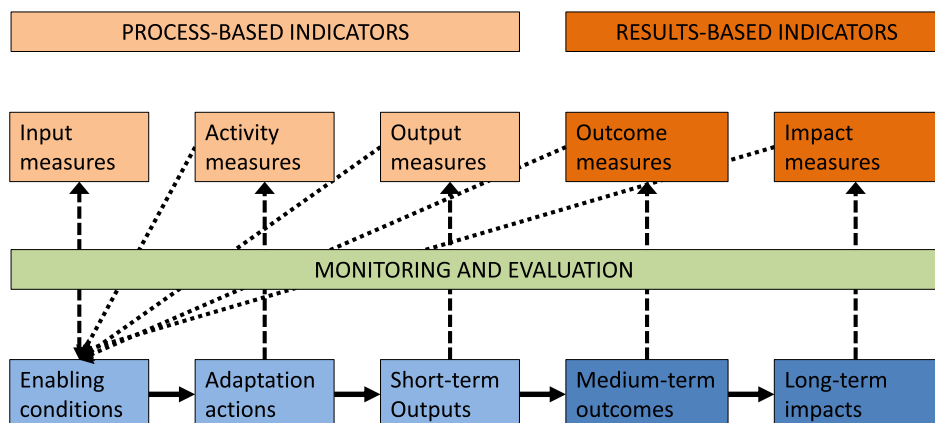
PROCESS-BASED INDICATORS

RESULTS-BASED INDICATORS

Input measures

Activity measures

Output measures

Outcome measures

Impact measures

MONITORING AND EVALUATION

Enabling conditions

Adaptation actions

Short-term Outputs

Medium-term outcomes

Long-term impacts